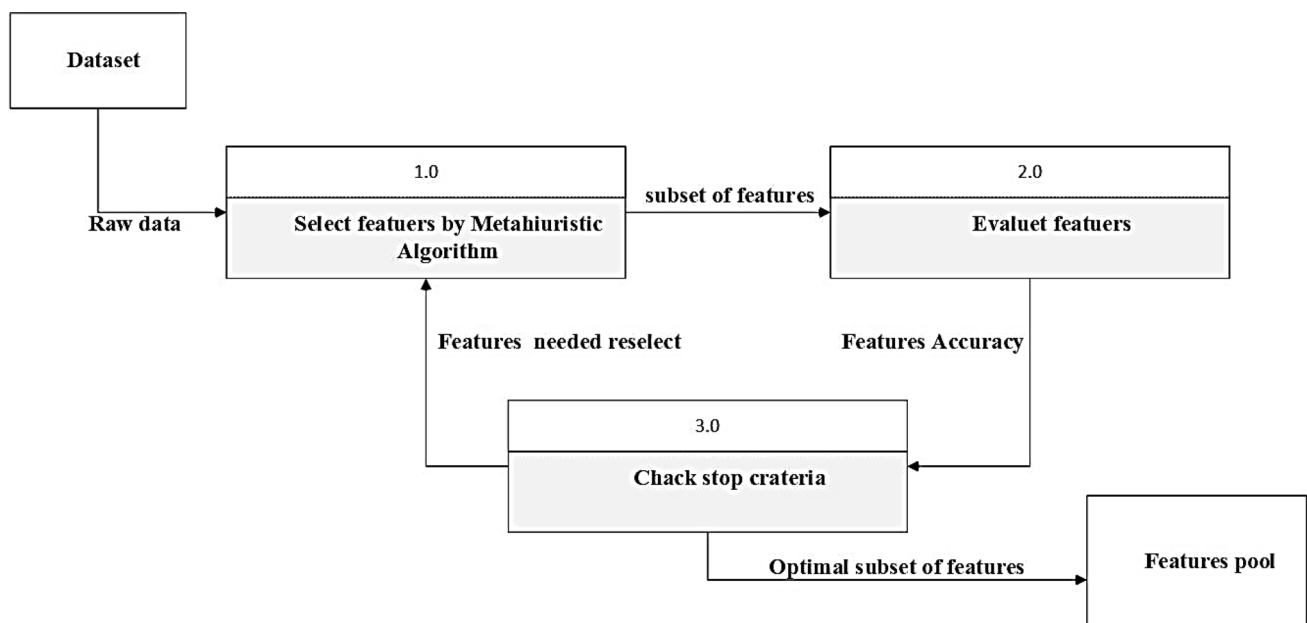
Dataset

Raw data

1.0

Select featuers by Metahiuristic Algorithm

subset of features

2.0

Evaluet featuers

Features needed reselect

Features Accuracy

3.0

Chack stop crateria

Optimal subset of features

Features pool